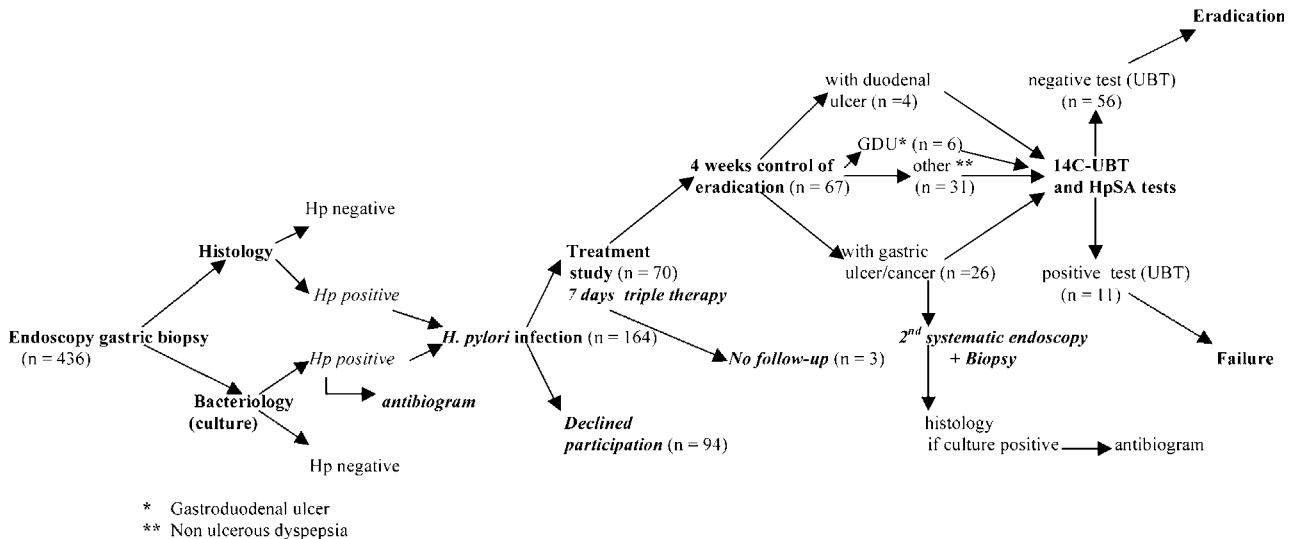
Eradication

negative test (UBT) (n = 56)

with duodenal ulcer (n =4)

GDU* (n = 6)

other ** (n = 31)

14C-UBT and HpSA tests

4 weeks control of eradication (n = 67)

Hp negative

Histology

Treatment study (n = 70) 7 days triple therapy

with gastric ulcer/cancer (n =26)

positive test (UBT) (n = 11)

Hp positive

Endoscopy gastric biopsy (n = 436)

Hp positive

H. pylori infection (n = 164)

No follow-up (n = 3)

$2^{nd}$ systematic endoscopy + Biopsy

Failure

antibiogram

Bacteriology (culture)

Declined participation (n = 94)

Hp negative

histology if culture positive

antibiogram

* Gastroduodenal ulcer
** Non ulcerous dyspepsia